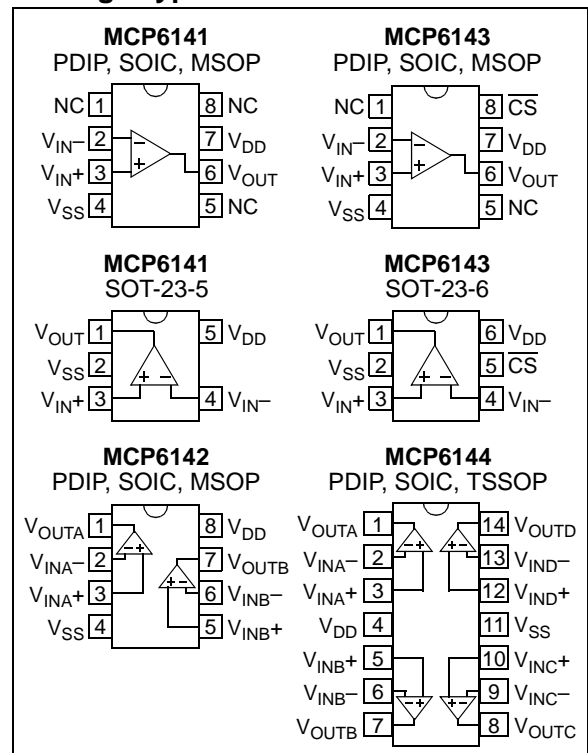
MCP6141
PDIP, SOIC, MSOP

NC 1
$V_{IN}-$ 2
$V_{IN}+$ 3
$V_{SS}$ 4
8 NC
7 $V_{DD}$
6 $V_{OUT}$
5 NC
−
+

MCP6143
PDIP, SOIC, MSOP

NC 1
$V_{IN}-$ 2
$V_{IN}+$ 3
$V_{SS}$ 4
8 $\overline{CS}$
7 $V_{DD}$
6 $V_{OUT}$
5 NC
−
+

MCP6141
SOT-23-5

$V_{OUT}$ 1
$V_{SS}$ 2
$V_{IN}+$ 3
5 $V_{DD}$
4 $V_{IN}-$
+ −

MCP6143
SOT-23-6

$V_{OUT}$ 1
$V_{SS}$ 2
$V_{IN}+$ 3
6 $V_{DD}$
5 $\overline{CS}$
4 $V_{IN}-$
+ −

MCP6142
PDIP, SOIC, MSOP

$V_{OUTA}$ 1
$V_{INA}-$ 2
$V_{INA}+$ 3
$V_{SS}$ 4
8 $V_{DD}$
7 $V_{OUTB}$
6 $V_{INB}-$
5 $V_{INB}+$
− +
+ −

MCP6144
PDIP, SOIC, TSSOP

$V_{OUTA}$ 1
$V_{INA}-$ 2
$V_{INA}+$ 3
$V_{DD}$ 4
$V_{INB}+$ 5
$V_{INB}-$ 6
$V_{OUTB}$ 7
14 $V_{OUTD}$
13 $V_{IND}-$
12 $V_{IND}+$
11 $V_{SS}$
10 $V_{INC}+$
9 $V_{INC}-$
8 $V_{OUTC}$
− +
+ −
− +
+ −